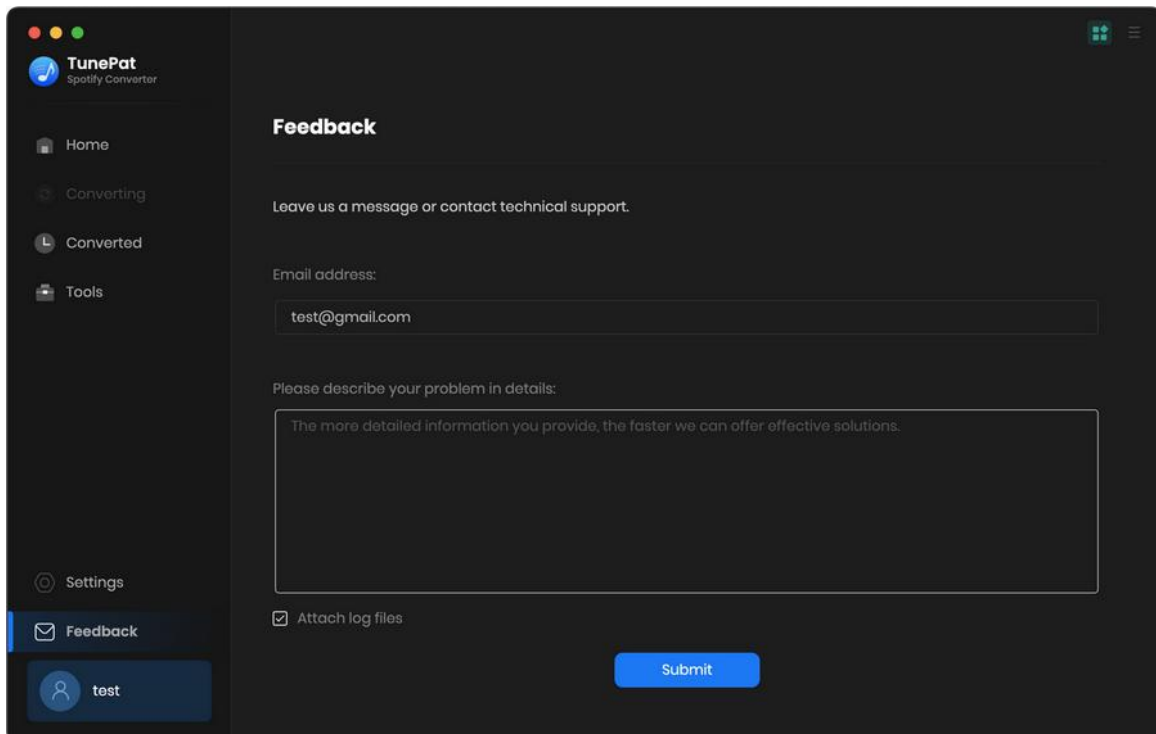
TunePat
Spotify Converter

Home
Converting
Converted
Tools

Settings
Feedback
test

Feedback

Leave us a message or contact technical support.

Email address:

test@gmail.com

Please describe your problem in details:

The more detailed information you provide, the faster we can offer effective solutions.

Attach log files

Submit